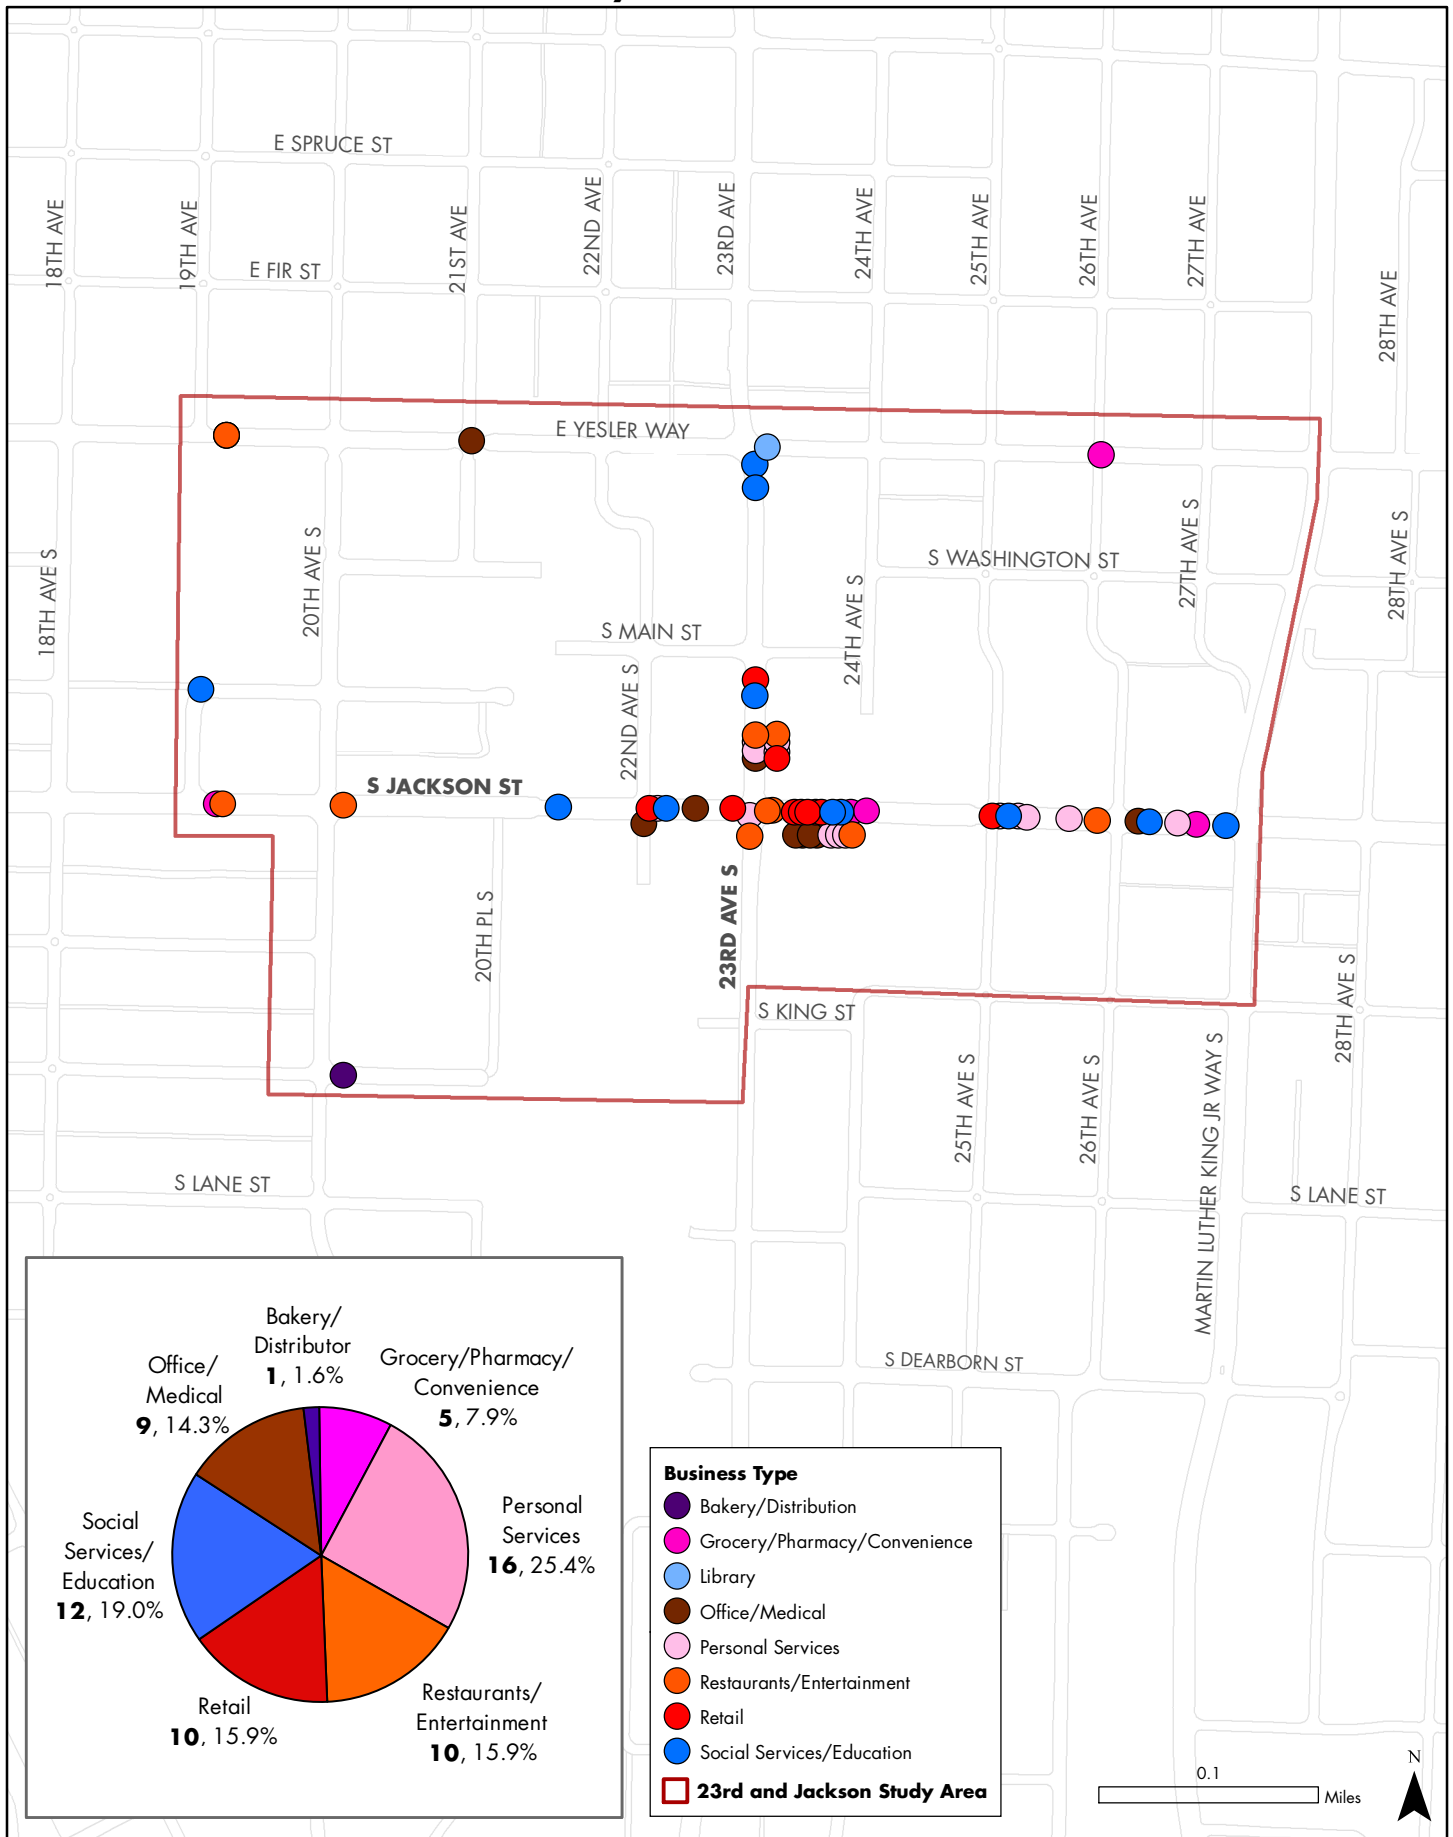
E SPRUCE ST
18TH AVE
19TH AVE
E FIR ST
21ST AVE
22ND AVE
23RD AVE
24TH AVE
25TH AVE
26TH AVE
27TH AVE
28TH AVE
E YESLER WAY
S WASHINGTON ST
27TH AVE S
28TH AVE S
18TH AVE S
20TH AVE S
S MAIN ST
24TH AVE S
22ND AVE S
S JACKSON ST
20TH PL S
23RD AVE S
S KING ST
28TH AVE S
25TH AVE S
26TH AVE S
MARTIN LUTHER KING JR WAY S
S LANE ST
S LANE ST
S DEARBORN ST

Bakery/ Distributor **1**, 1.6%
Grocery/Pharmacy/ Convenience **5**, 7.9%
Office/ Medical **9**, 14.3%
Personal Services **16**, 25.4%
Social Services/ Education **12**, 19.0%
Retail **10**, 15.9%
Restaurants/ Entertainment **10**, 15.9%

**Business Type**
Bakery/Distribution
Grocery/Pharmacy/Convenience
Library
Office/Medical
Personal Services
Restaurants/Entertainment
Retail
Social Services/Education
**23rd and Jackson Study Area**

0.1
Miles
N